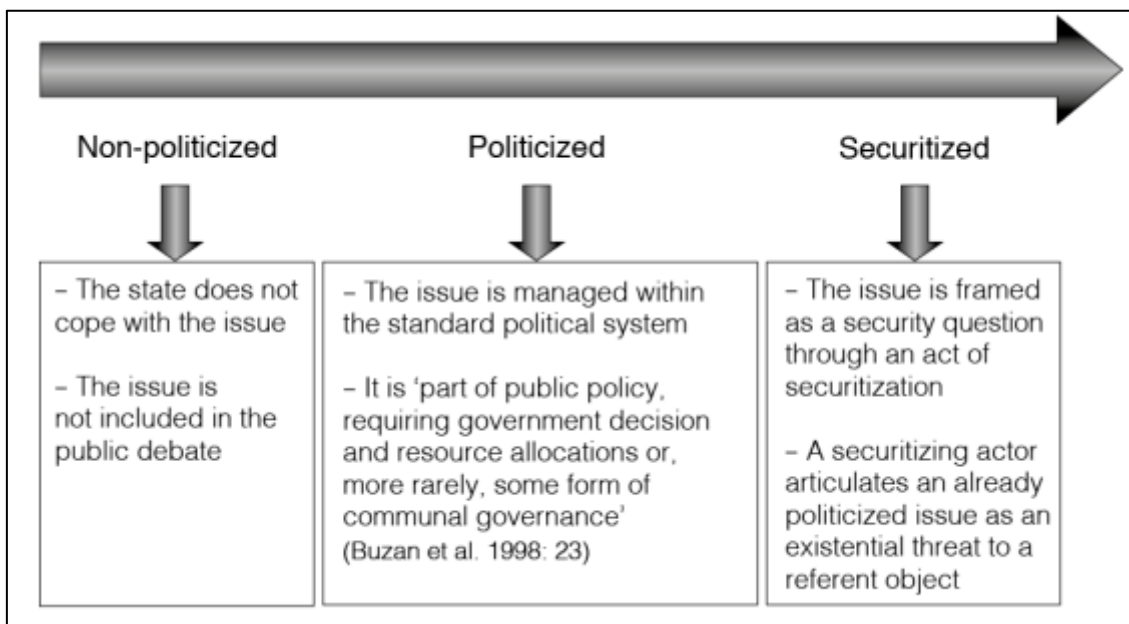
Non-politicized

– The state does not cope with the issue

– The issue is not included in the public debate

Politicized

– The issue is managed within the standard political system

– It is 'part of public policy, requiring government decision and resource allocations or, more rarely, some form of communal governance' (Buzan et al. 1998: 23)

Securitized

– The issue is framed as a security question through an act of securitization

– A securitizing actor articulates an already politicized issue as an existential threat to a referent object